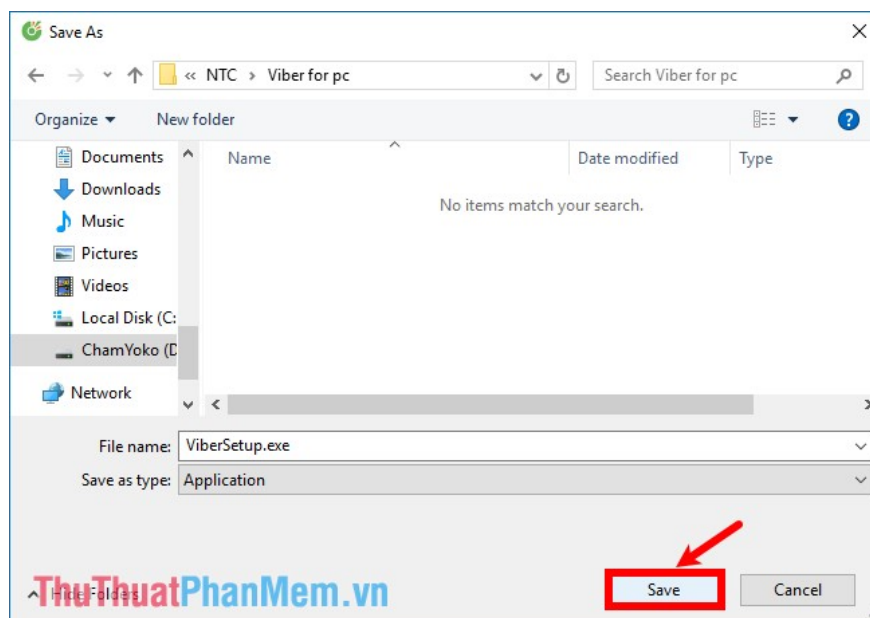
Save As

« NTC › Viber for pc

Search Viber for pc

Organize ▾ New folder

Documents
Downloads
Music
Pictures
Videos
Local Disk (C:
ChamYoko (D
Network

Name
Date modified
Type

No items match your search.

File name: ViberSetup.exe

Save as type: Application

Hide Folders

ThuThuatPhanMem.vn

Save

Cancel